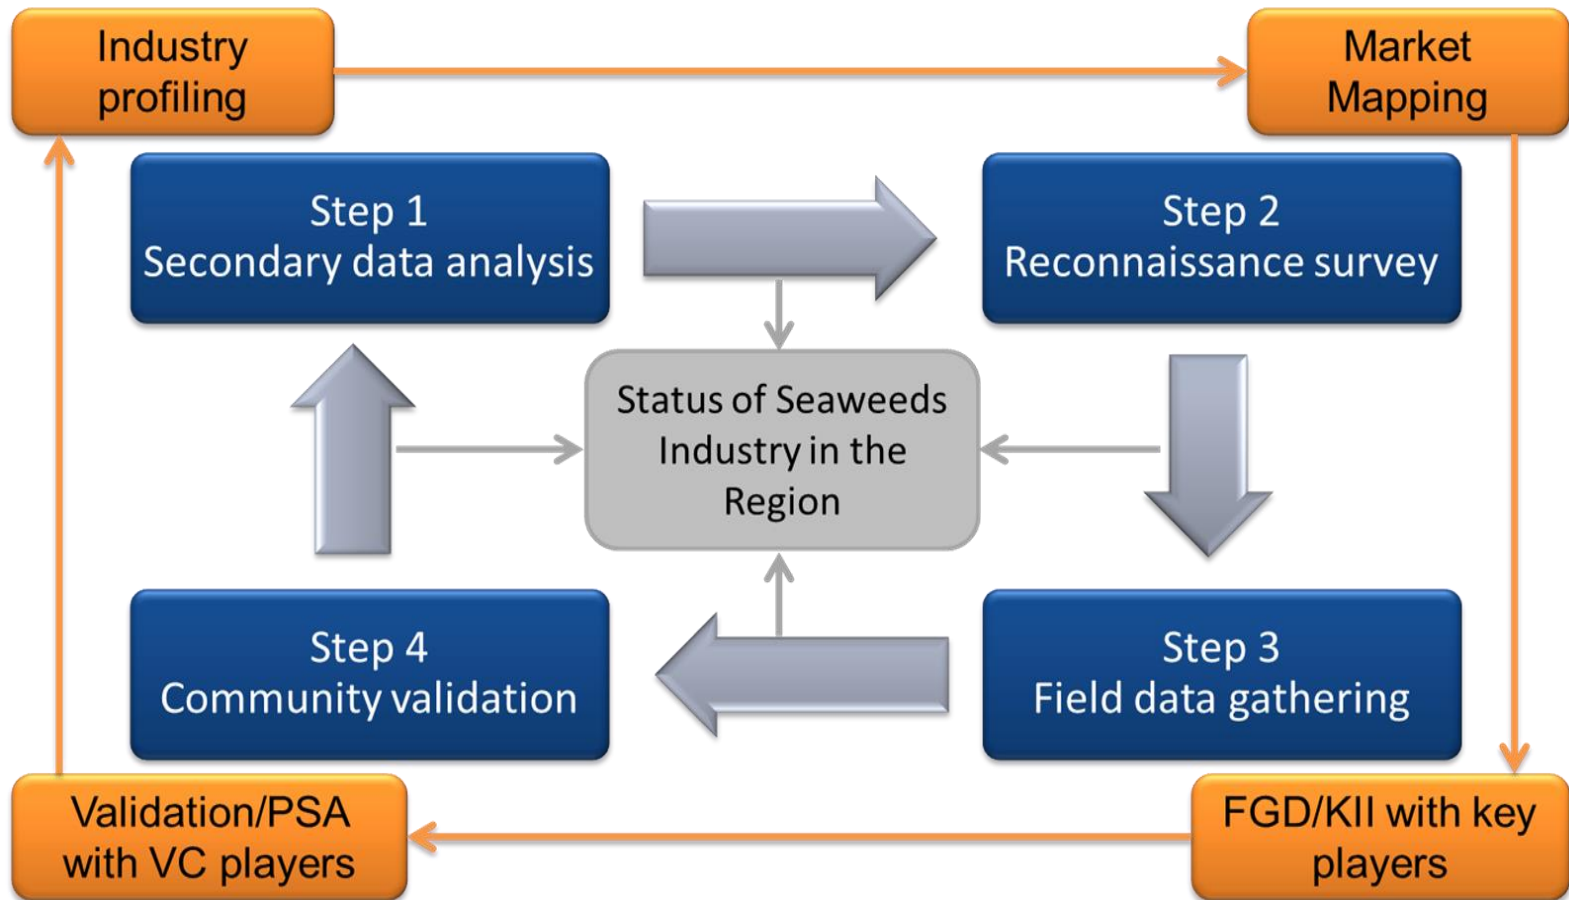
Industry profiling

Market Mapping

Step 1
Secondary data analysis

Step 2
Reconnaissance survey

Status of Seaweeds Industry in the Region

Step 4
Community validation

Step 3
Field data gathering

Validation/PSA with VC players

FGD/KII with key players